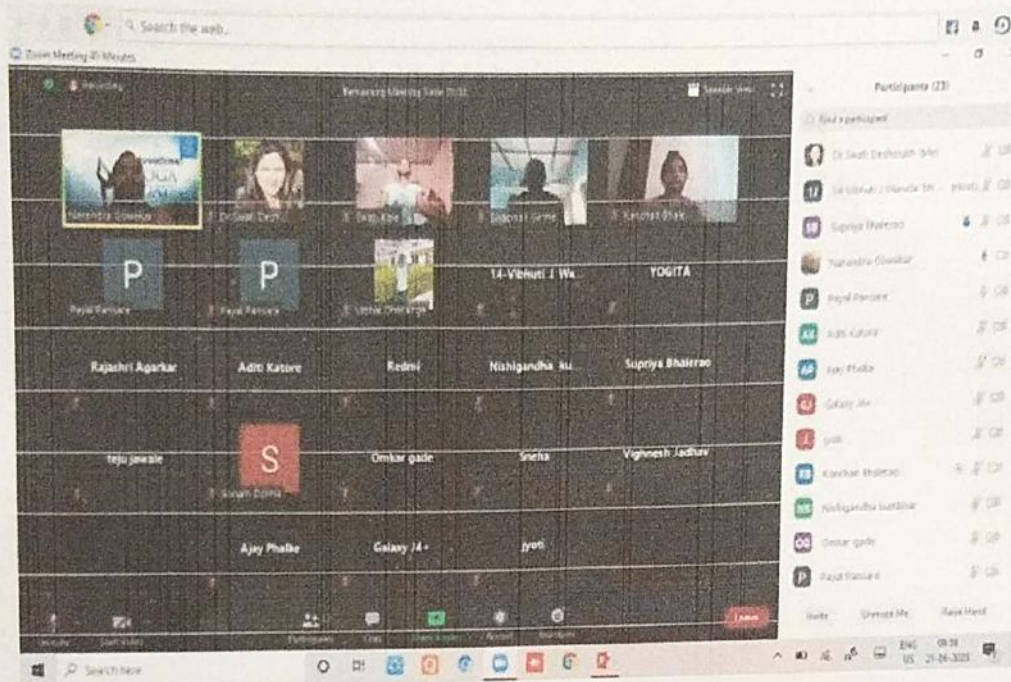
Search the web

Zoom Meeting 40-Minutes

Recording

Remaining Meeting Time 39:32

Speaker View

Participants (23)

Find a participant

Narendra Gowekar

Dr. Swati Desh

Deepa Kale

Shrinivas Shinde

Ketaki Bhake

P

Payal Pansare

P

Payal Pansare

Vitthal Dhavange

14-Vibhuti J. Wa

YOGITA

Rajashri Agarkar

Aditi Katore

Redmi

Nishigandha ku

Supriya Bhalerao

teju jawale

S

Sonam Dolma

Omkar gade

Sneha

Vighnesh Jadhav

Ajay Phalke

Galaxy J4+

jyoti

Dr. Swati Deshmukh (Me)

14-Vibhuti J Wande 9th ... (Host)

Supriya Bhalerao

Narendra Gowekar

Payal Pansare

Aditi Katore

Ajay Phalke

Galaxy J4+

jyoti

Kanchan Bhalerao

Nishigandha kumbhar

Omkar gade

Payal Pansare

Unmute

Start Video

Participants

Chat

Share Screen

Record

Reactions

Leave

Invite

Unmute Me

Raise Hand

Search here

ENG US

09:38

21-06-2023